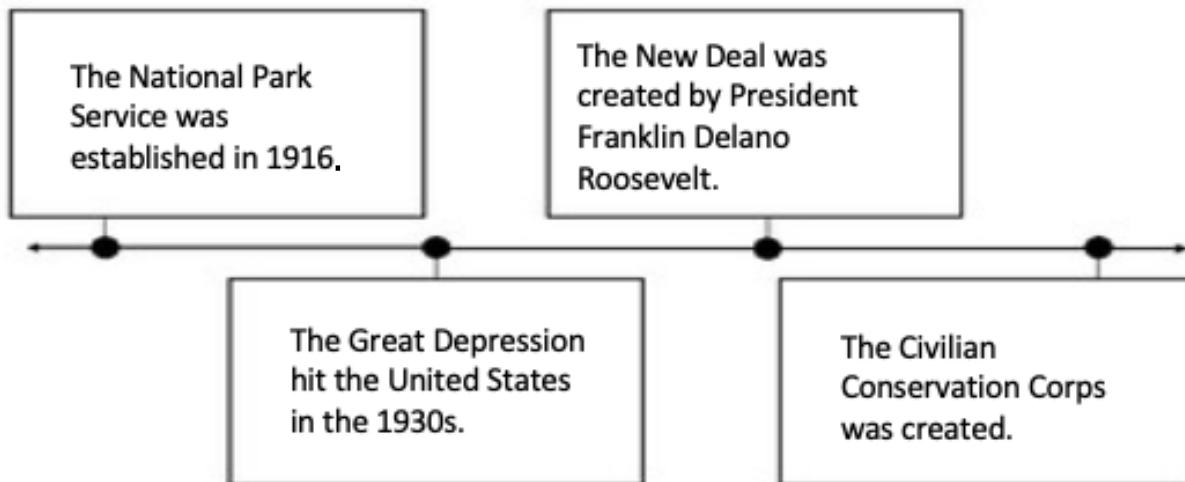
The National Park Service was established in 1916.

The Great Depression hit the United States in the 1930s.

The New Deal was created by President Franklin Delano Roosevelt.

The Civilian Conservation Corps was created.